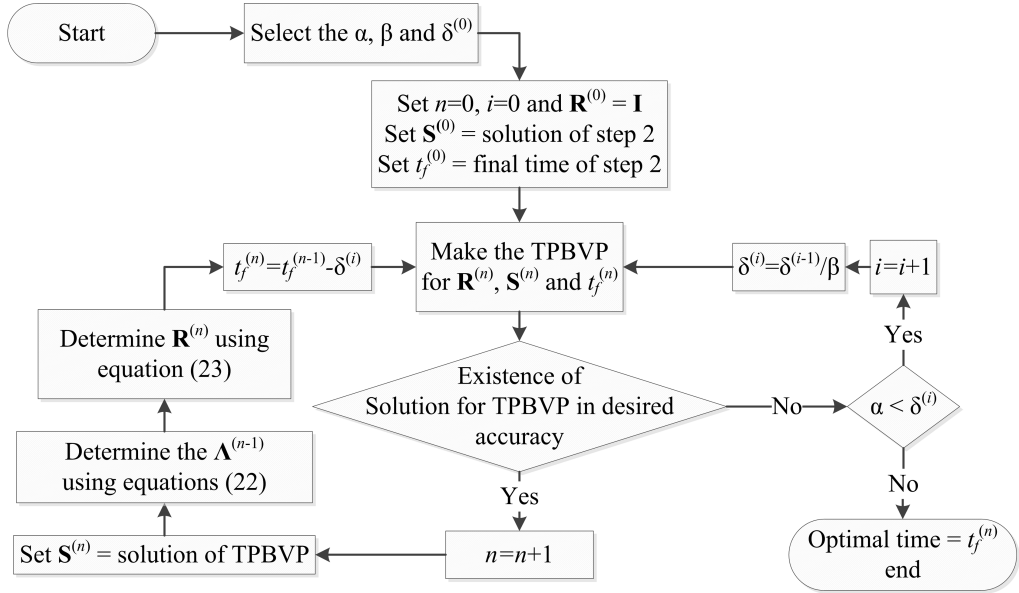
Start

Select the α, β and $\delta^{(0)}$

Set $n$=0, $i$=0 and $\mathbf{R}^{(0)} = \mathbf{I}$
Set $\mathbf{S}^{(0)}$ = solution of step 2
Set $t_f^{(0)}$ = final time of step 2

$t_f^{(n)}=t_f^{(n-1)}-\delta^{(i)}$

Make the TPBVP for $\mathbf{R}^{(n)}$, $\mathbf{S}^{(n)}$ and $t_f^{(n)}$

$\delta^{(i)}=\delta^{(i-1)}/\beta$

$i$=$i$+1

Determine $\mathbf{R}^{(n)}$ using equation (23)

Yes

Existence of Solution for TPBVP in desired accuracy

No

$\alpha < \delta^{(i)}$

Determine the $\mathbf{\Lambda}^{(n-1)}$ using equations (22)

Yes

No

Set $\mathbf{S}^{(n)}$ = solution of TPBVP

$n$=$n$+1

Optimal time = $t_f^{(n)}$
end